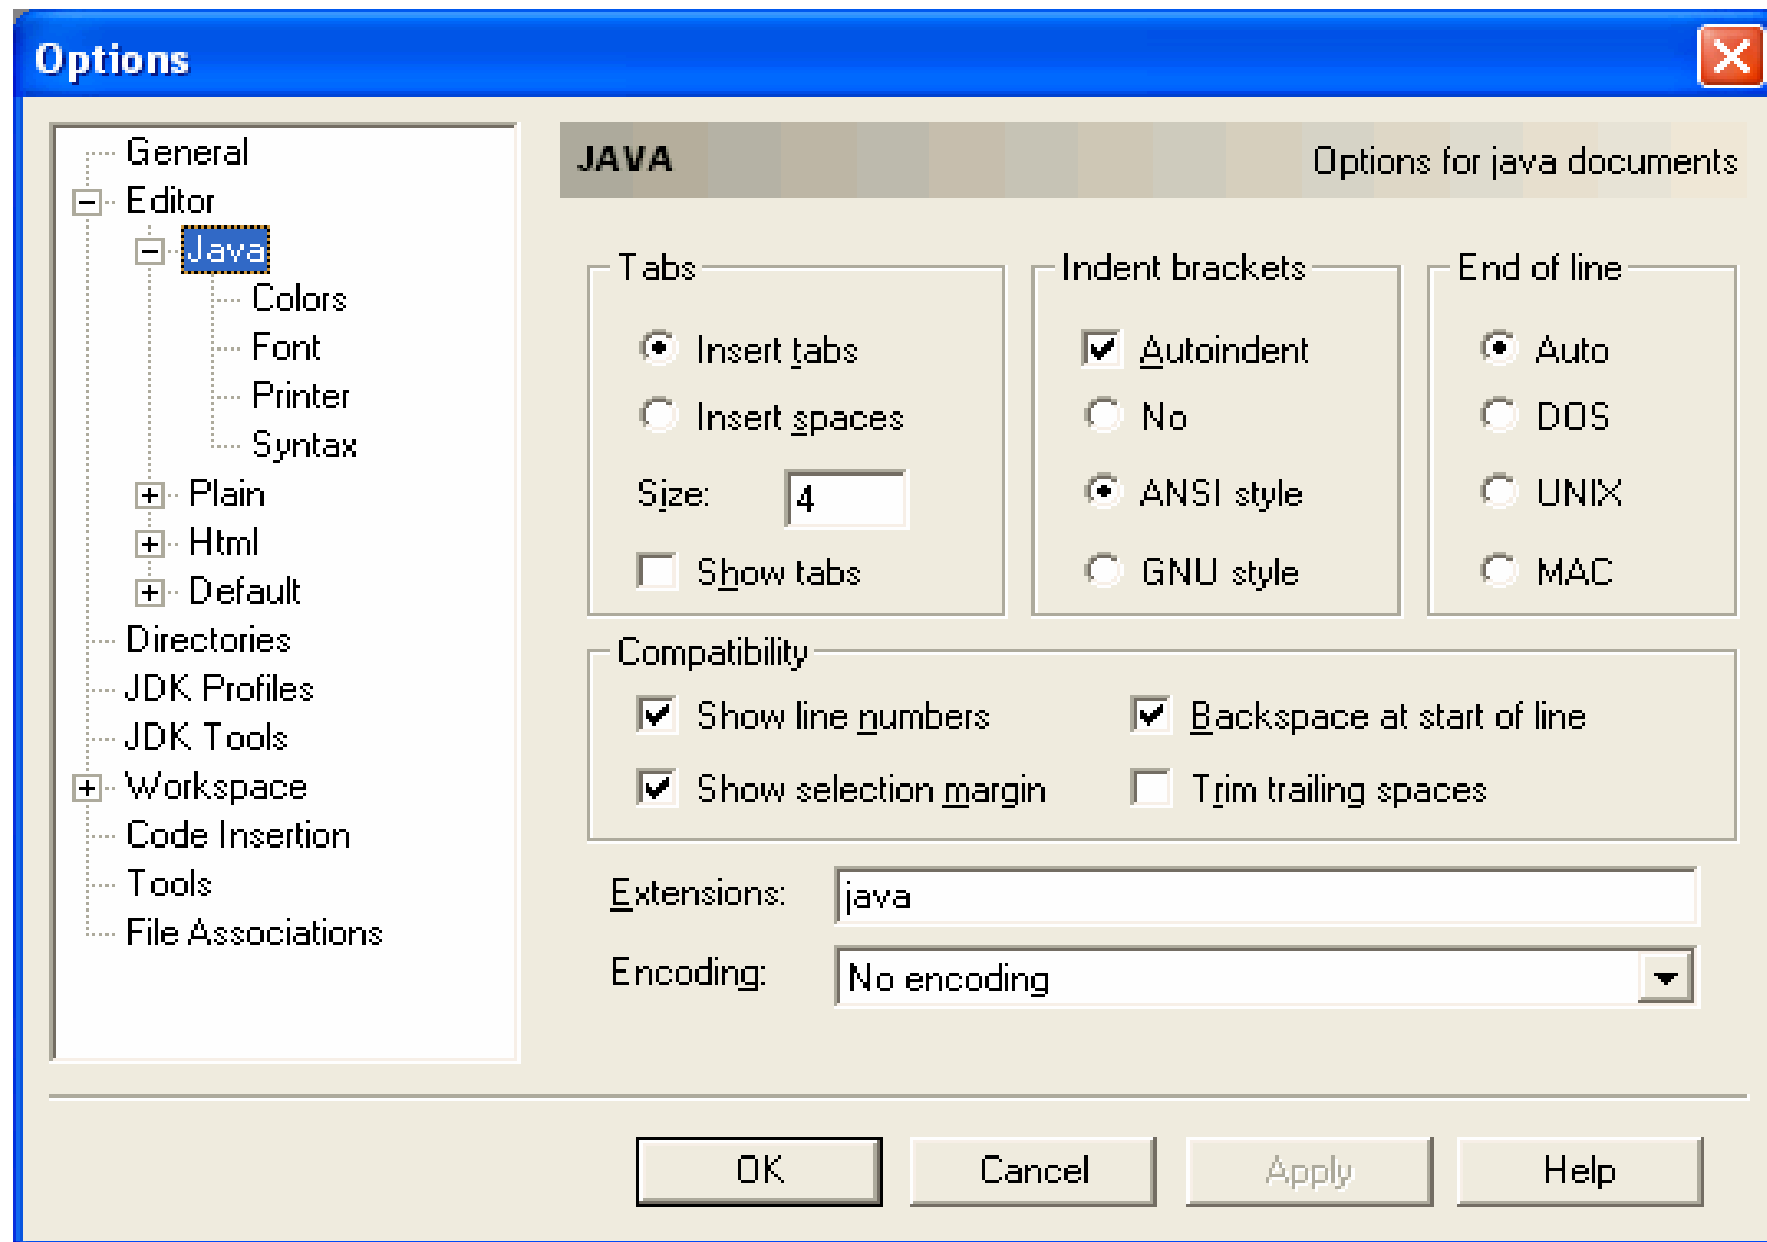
Options

General
Editor
Java
Colors
Font
Printer
Syntax
Plain
Html
Default
Directories
JDK Profiles
JDK Tools
Workspace
Code Insertion
Tools
File Associations

JAVA Options for java documents

Tabs
Insert tabs
Insert spaces
Size: 4
Show tabs

Indent brackets
Autoindent
No
ANSI style
GNU style

End of line
Auto
DOS
UNIX
MAC

Compatibility
Show line numbers
Show selection margin
Backspace at start of line
Trim trailing spaces

Extensions: java
Encoding: No encoding

OK
Cancel
Apply
Help